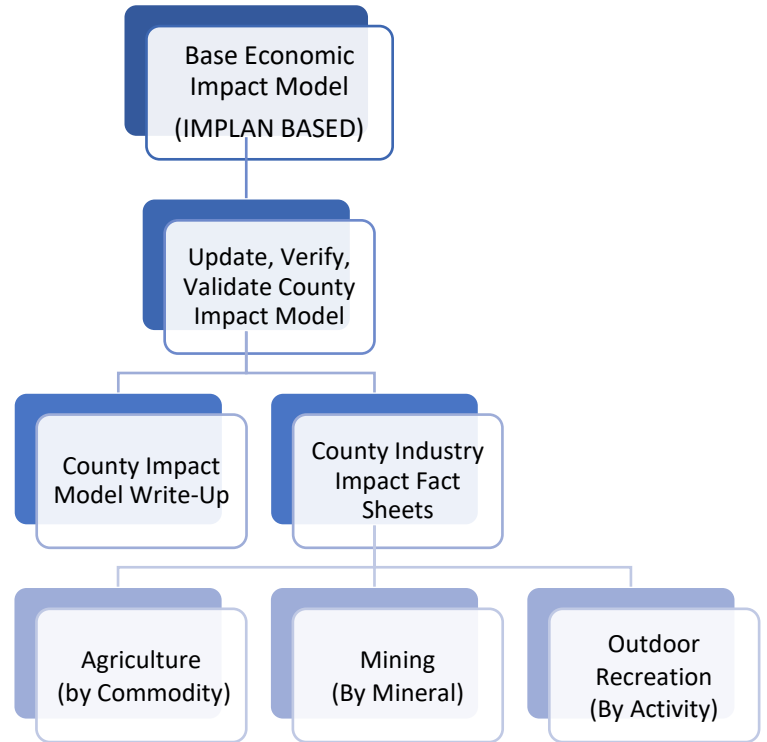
Base Economic Impact Model (IMPLAN BASED)

Update, Verify, Validate County Impact Model

County Impact Model Write-Up

County Industry Impact Fact Sheets

Agriculture (by Commodity)

Mining (By Mineral)

Outdoor Recreation (By Activity)